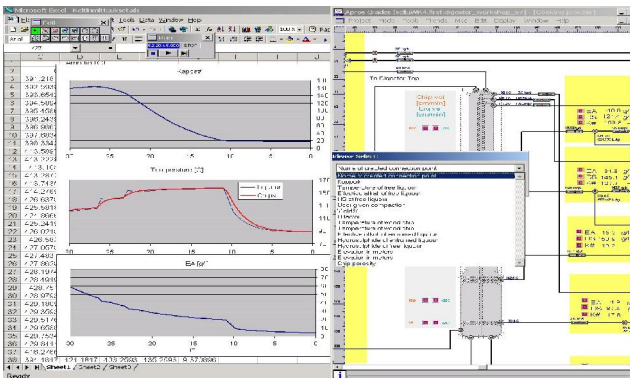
Microsoft Excel
Tools Data Window Help
Arial
Reflux
Top position [C]
Top plate
Chapter
EA [g/l]
To Ejector Top
Sheet1 / Sheet2 / Sheet3
Ready
Name of checked connection point
Flowsoft
Temperature of the liquid
Effective effect of the liquid
Use given composition
Density
Viscosity
Temperature at second tank
Temperature at second tank
Elevation in meters
Elevation in meters
Dry proportion
EA
EA
EA
EA
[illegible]